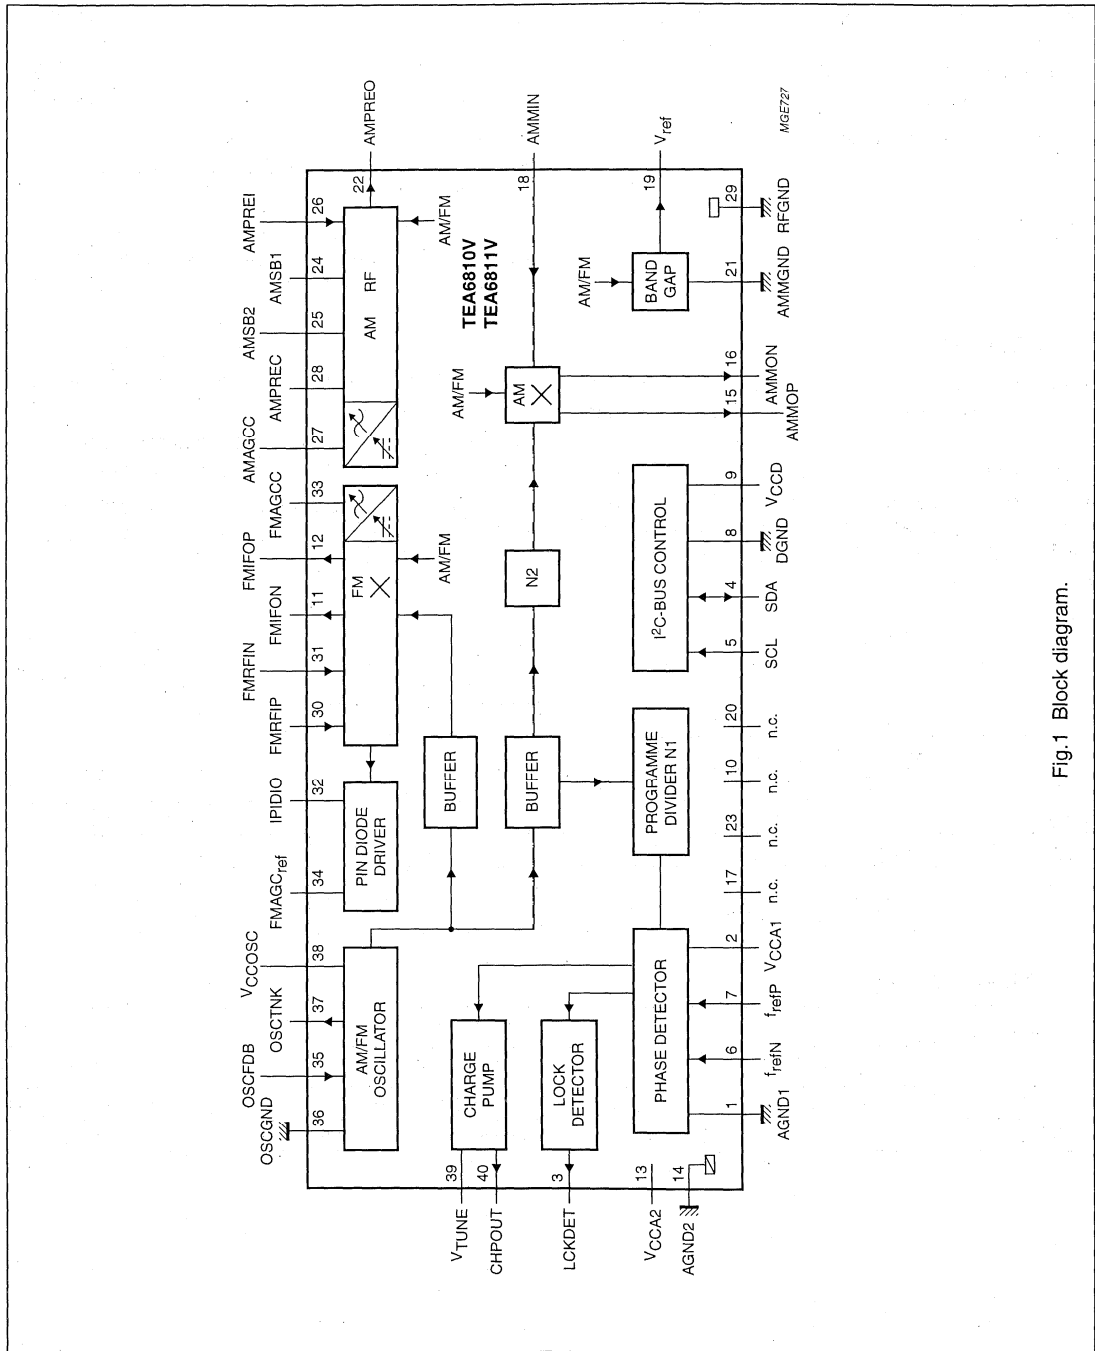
MGE727

AMPREO
22
AMMIN
18
$V_{ref}$
19

AMPREI 26
AMSB1 24
AMSB2 25
AMPREC 28
AMAGCC 27
FMAGCC 33
FMIFOP 12
FMIFON 11
FMRFIN 31
FMRFIP 30
IPIDIO 32
$FMAGC_{ref}$ 34
$V_{CCOSC}$ 38
OSCTNK 37
OSCFDB 35
OSCGND 36

AM/FM
AM RF
TEA6810V
TEA6811V
AM/FM
BAND GAP
29 RFGND
21 AMMGND
AM/FM
AM
16 AMMON
15 AMMOP
FM
AM/FM
N2
$I^2C$-BUS CONTROL
9 $V_{CCD}$
8 DGND
4 SDA
5 SCL
BUFFER
BUFFER
PROGRAMME DIVIDER N1
20 n.c.
10 n.c.
23 n.c.
17 n.c.
PIN DIODE DRIVER
AM/FM OSCILLATOR
PHASE DETECTOR
2 $V_{CCA1}$
7 $f_{refP}$
6 $f_{refN}$
1 AGND1
CHARGE PUMP
LOCK DETECTOR

39 $V_{TUNE}$
40 CHPOUT
3 LCKDET
13 $V_{CCA2}$
14 AGND2

Fig.1 Block diagram.